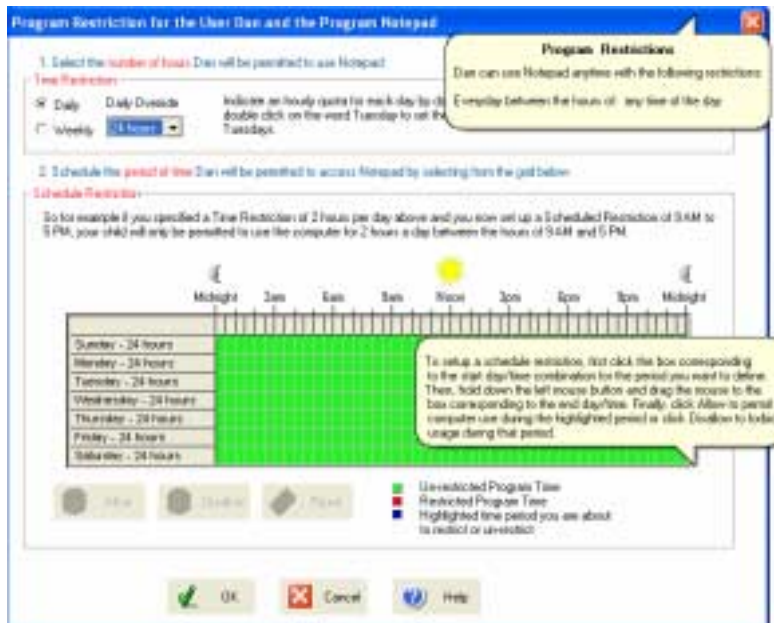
Program Restriction for the User Dan and the Program Notepad

Program Restrictions

Dan can use Notepad anytime with the following restrictions:

Everyday between the hours of: any time of the day

1. Select the number of hours Dan will be permitted to use Notepad

Time Restriction

Daily

Weekly

Daily Override

24 hours

Indicate an hourly quota for each day by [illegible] double click on the word Tuesday to set the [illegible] Tuesdays.

2. Schedule the period of time Dan will be permitted to access Notepad by selecting from the grid below

Schedule Restriction

So for example if you specified a Time Restriction of 2 hours per day above and you now set up a Scheduled Restriction of 9 AM to 5 PM, your child will only be permitted to use the computer for 2 hours a day between the hours of 9 AM and 5 PM.

Midnight 3am 6am 9am Noon 3pm 6pm 9pm Midnight

Sunday - 24 hours
Monday - 24 hours
Tuesday - 24 hours
Wednesday - 24 hours
Thursday - 24 hours
Friday - 24 hours
Saturday - 24 hours

To setup a schedule restriction, first click the box corresponding to the start day/time combination for the period you want to define. Then, hold down the left mouse button and drag the mouse to the box corresponding to the end day/time. Finally, click Allow to permit computer use during the highlighted period or click Disallow to forbid usage during that period.

Allow Disallow Reset

Unrestricted Program Time
Restricted Program Time
Highlighted time period you are about to restrict or unrestrict

OK Cancel Help